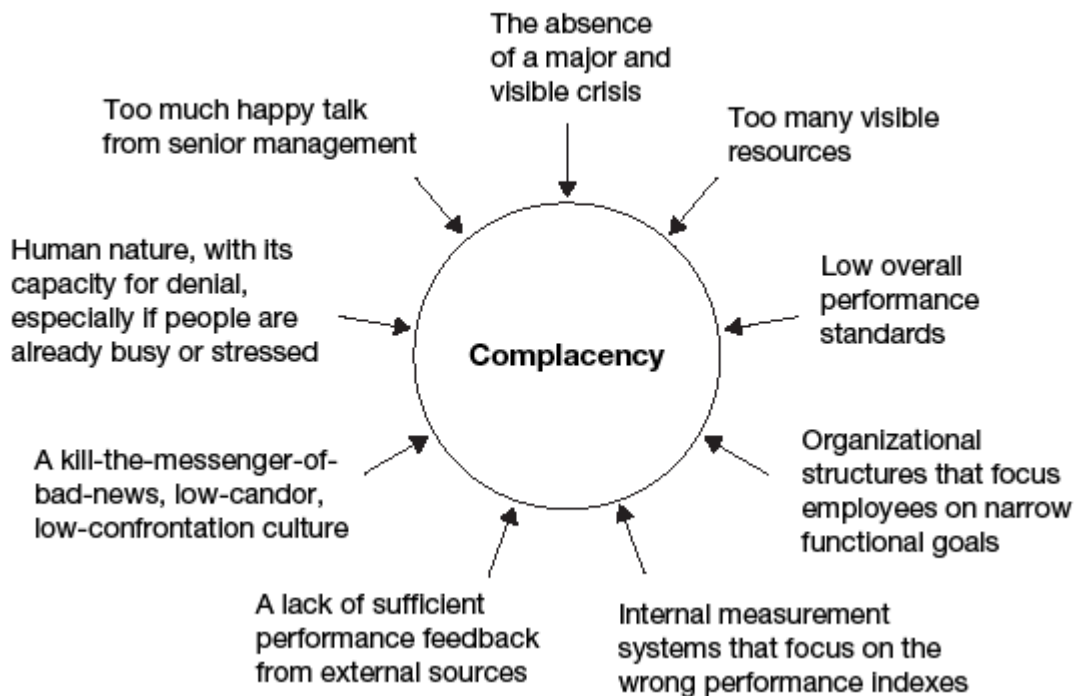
The absence of a major and visible crisis

Too much happy talk from senior management

Too many visible resources

Human nature, with its capacity for denial, especially if people are already busy or stressed

Complacency

Low overall performance standards

A kill-the-messenger-of-bad-news, low-candor, low-confrontation culture

Organizational structures that focus employees on narrow functional goals

A lack of sufficient performance feedback from external sources

Internal measurement systems that focus on the wrong performance indexes